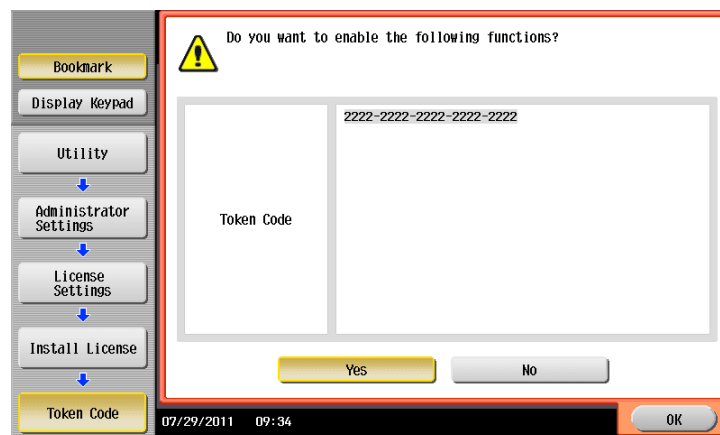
Bookmark

Display Keypad

Utility

Administrator Settings

License Settings

Install License

Token Code

Do you want to enable the following functions?

| Token Code | 2222-2222-2222-2222-2222 |
|---|---|

Yes

No

07/29/2011 09:34

OK